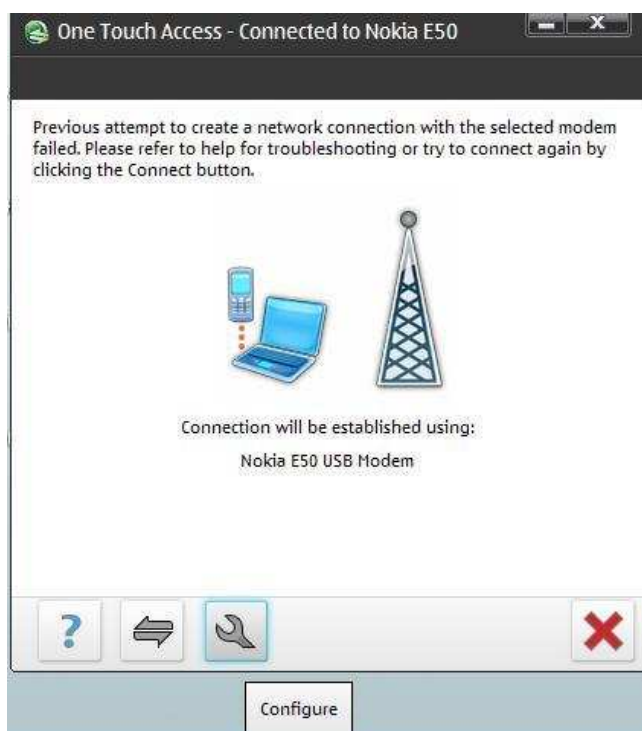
One Touch Access - Connected to Nokia E50

Previous attempt to create a network connection with the selected modem failed. Please refer to help for troubleshooting or try to connect again by clicking the Connect button.

Connection will be established using:

Nokia E50 USB Modem

?

Configure